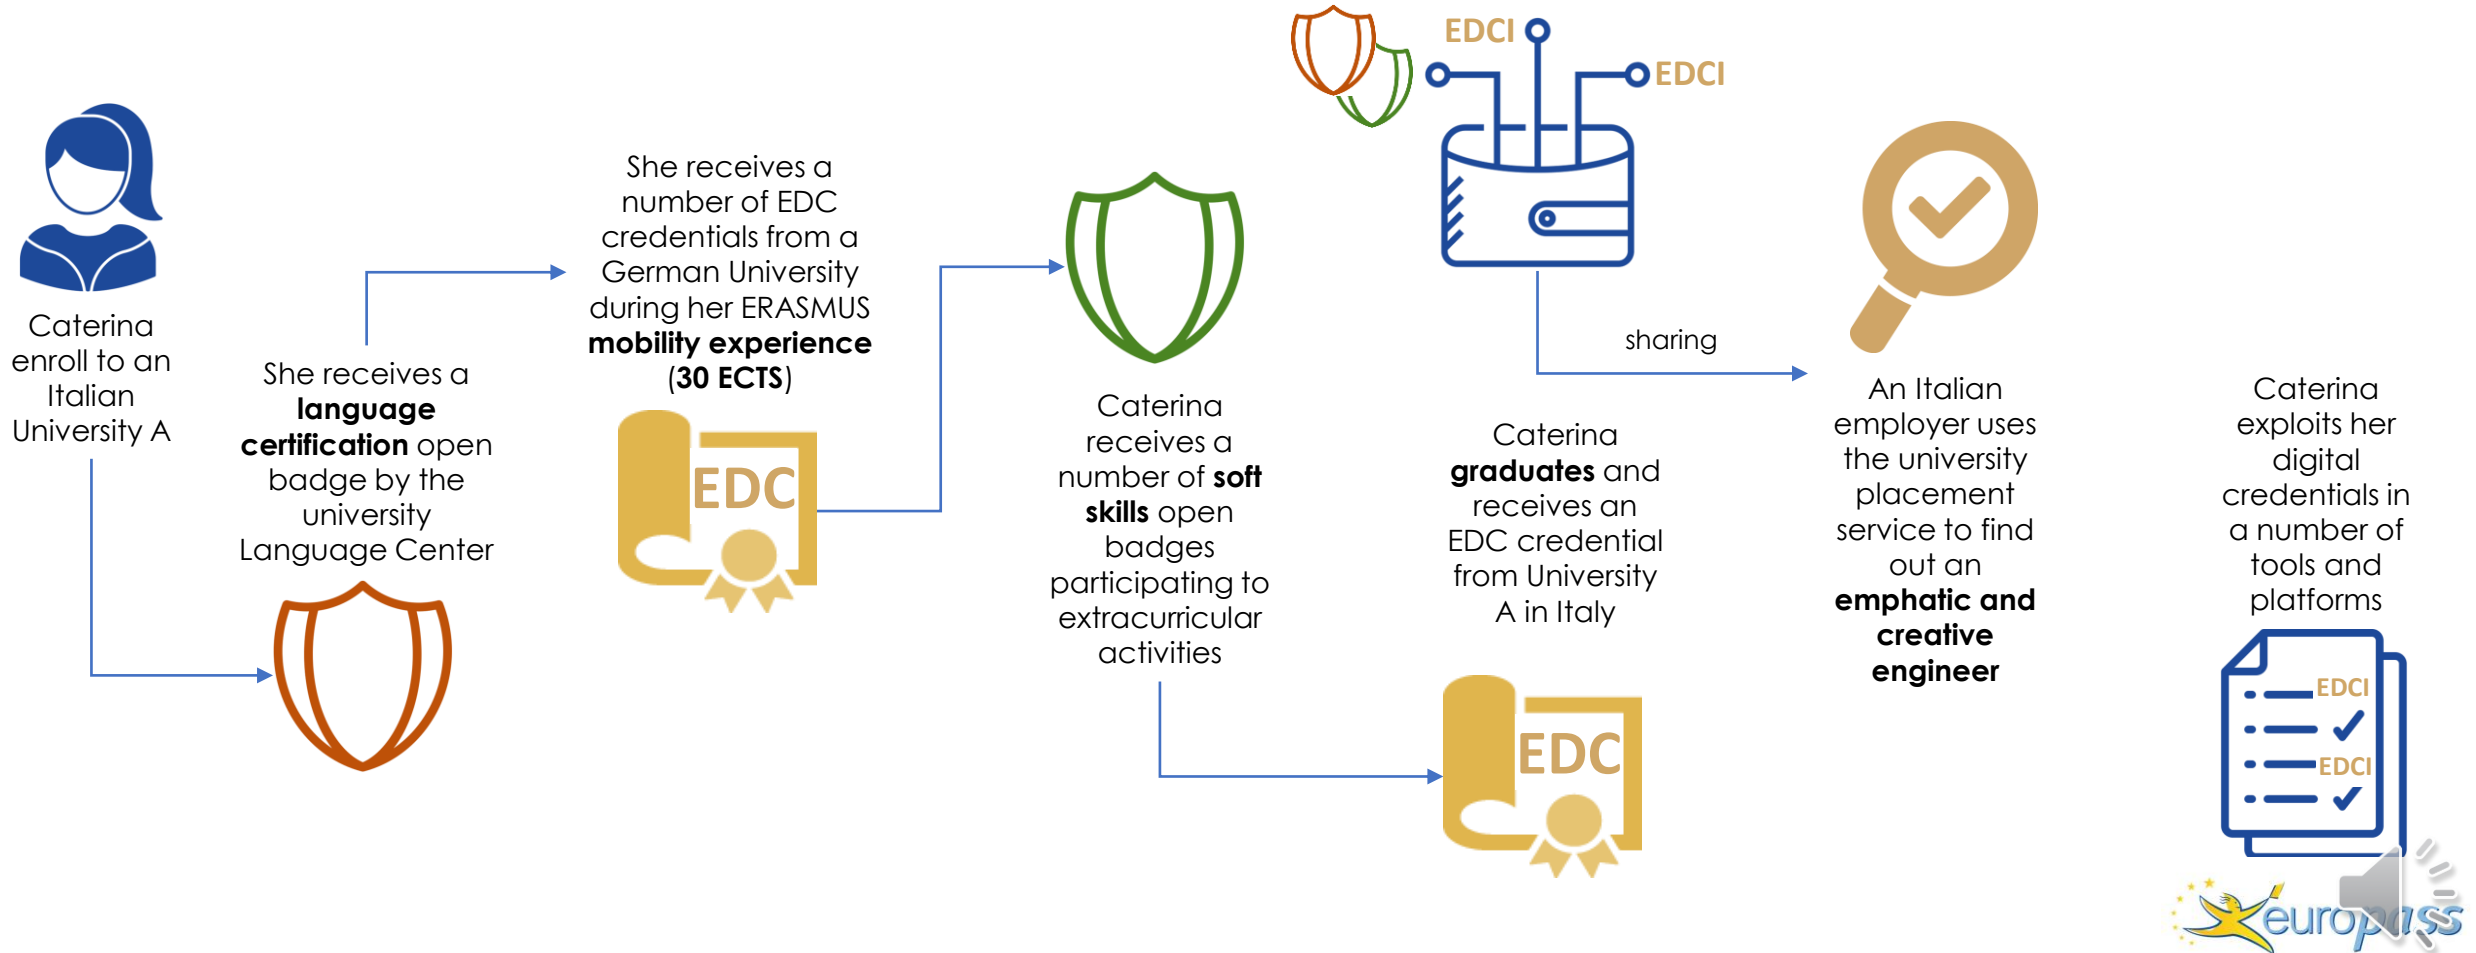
Caterina enroll to an Italian University A

She receives a **language certification** open badge by the university Language Center

She receives a number of EDC credentials from a German University during her ERASMUS **mobility experience** (**30 ECTS**)

EDC

Caterina receives a number of **soft skills** open badges participating to extracurricular activities

EDCI

EDCI

sharing

Caterina **graduates** and receives an EDC credential from University A in Italy

EDC

An Italian employer uses the university placement service to find out an **emphatic and creative engineer**

Caterina exploits her digital credentials in a number of tools and platforms

EDCI

EDCI

europass